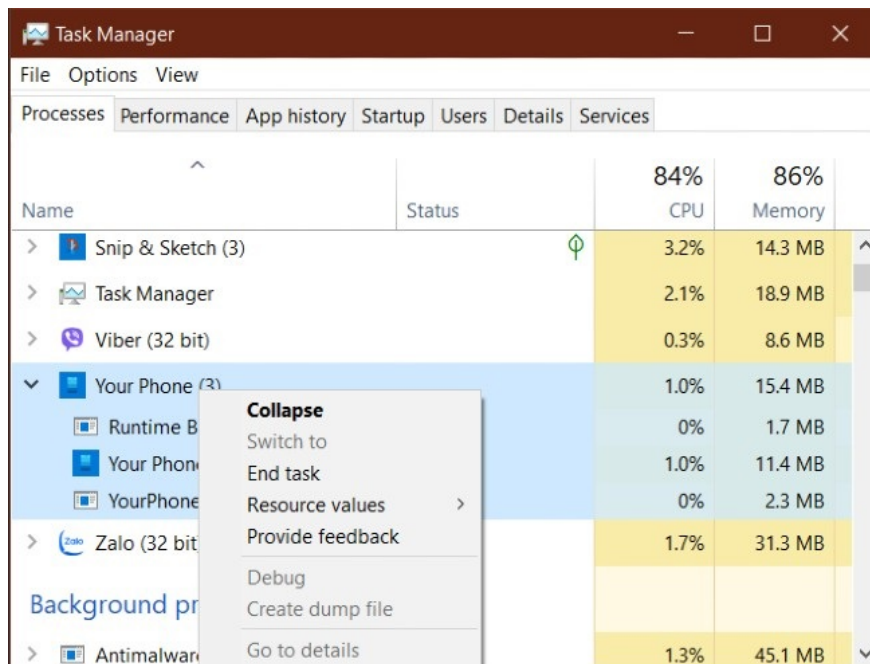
Task Manager

File Options View

Processes Performance App history Startup Users Details Services

| Name | Status | 84% CPU | 86% Memory |
|---|---|---|---|
| Snip & Sketch (3) | | 3.2% | 14.3 MB |
| Task Manager | | 2.1% | 18.9 MB |
| Viber (32 bit) | | 0.3% | 8.6 MB |
| Your Phone (3) | | 1.0% | 15.4 MB |
| Runtime B | | 0% | 1.7 MB |
| Your Phon | | 1.0% | 11.4 MB |
| YourPhone | | 0% | 2.3 MB |
| Zalo (32 bit | | 1.7% | 31.3 MB |

Background pr

Antimalwar | 1.3% | 45.1 MB

Collapse
Switch to
End task
Resource values >
Provide feedback
Debug
Create dump file
Go to details